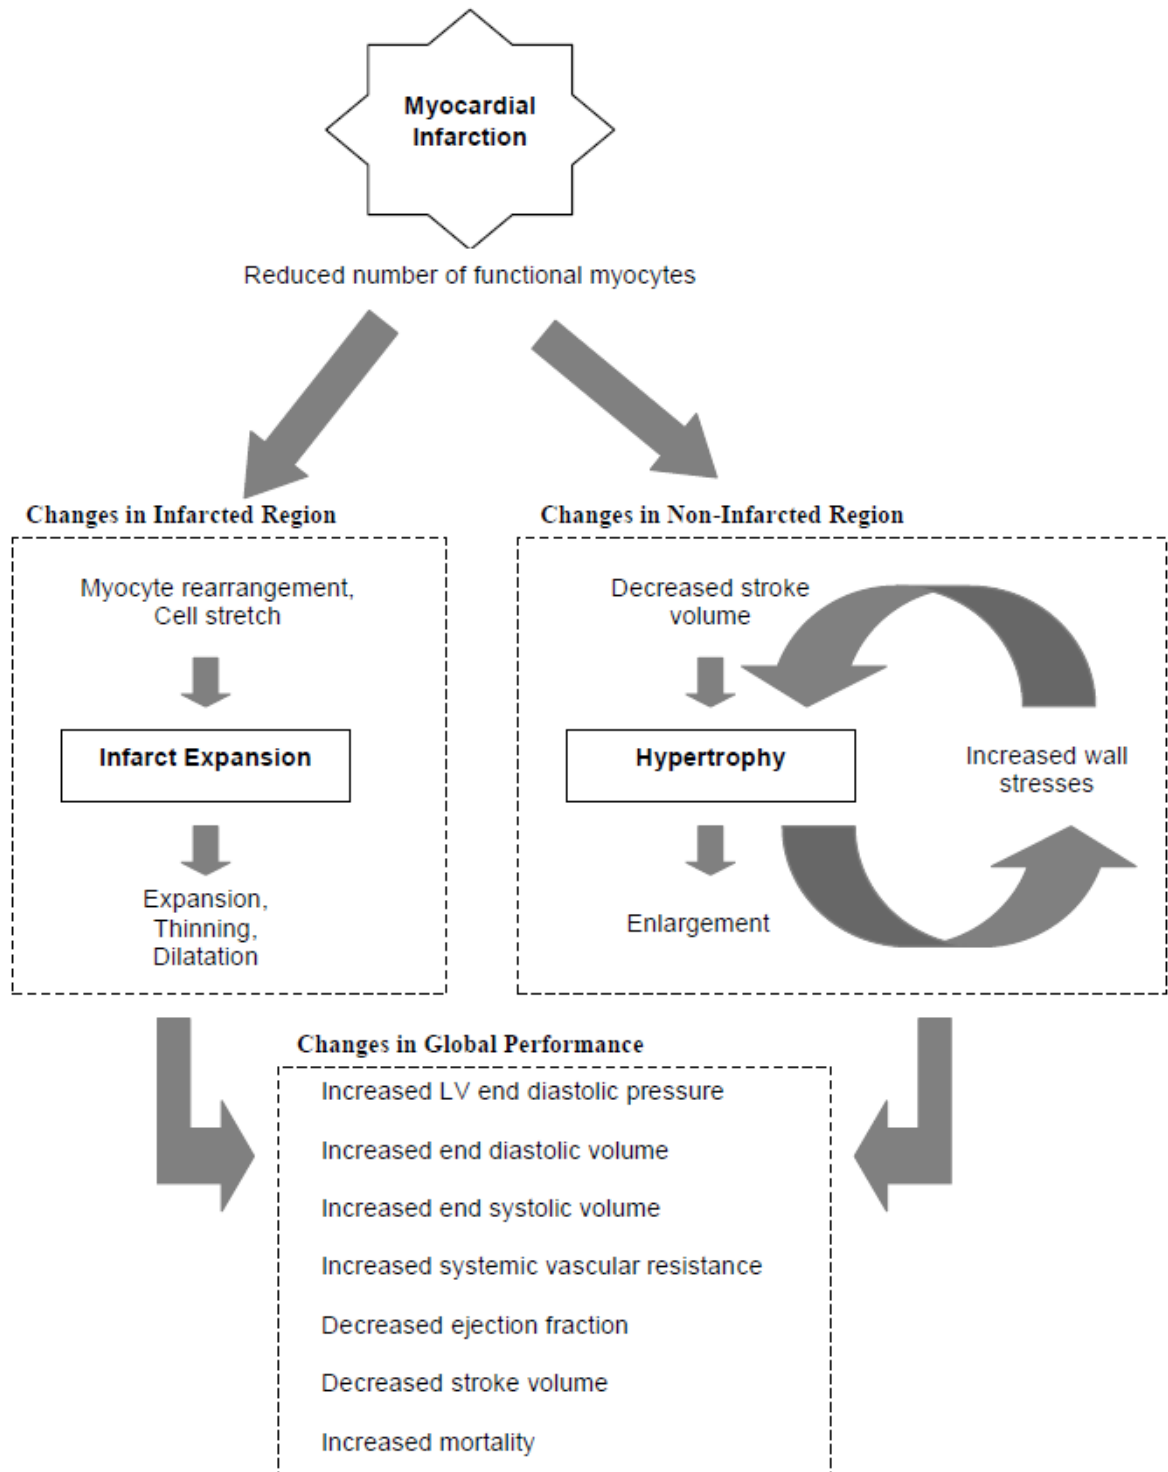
Myocardial Infarction

Reduced number of functional myocytes

Changes in Infarcted Region

Myocyte rearrangement, Cell stretch

Infarct Expansion

Expansion, Thinning, Dilatation

Changes in Non-Infarcted Region

Decreased stroke volume

Hypertrophy

Increased wall stresses

Enlargement

Changes in Global Performance

Increased LV end diastolic pressure

Increased end diastolic volume

Increased end systolic volume

Increased systemic vascular resistance

Decreased ejection fraction

Decreased stroke volume

Increased mortality